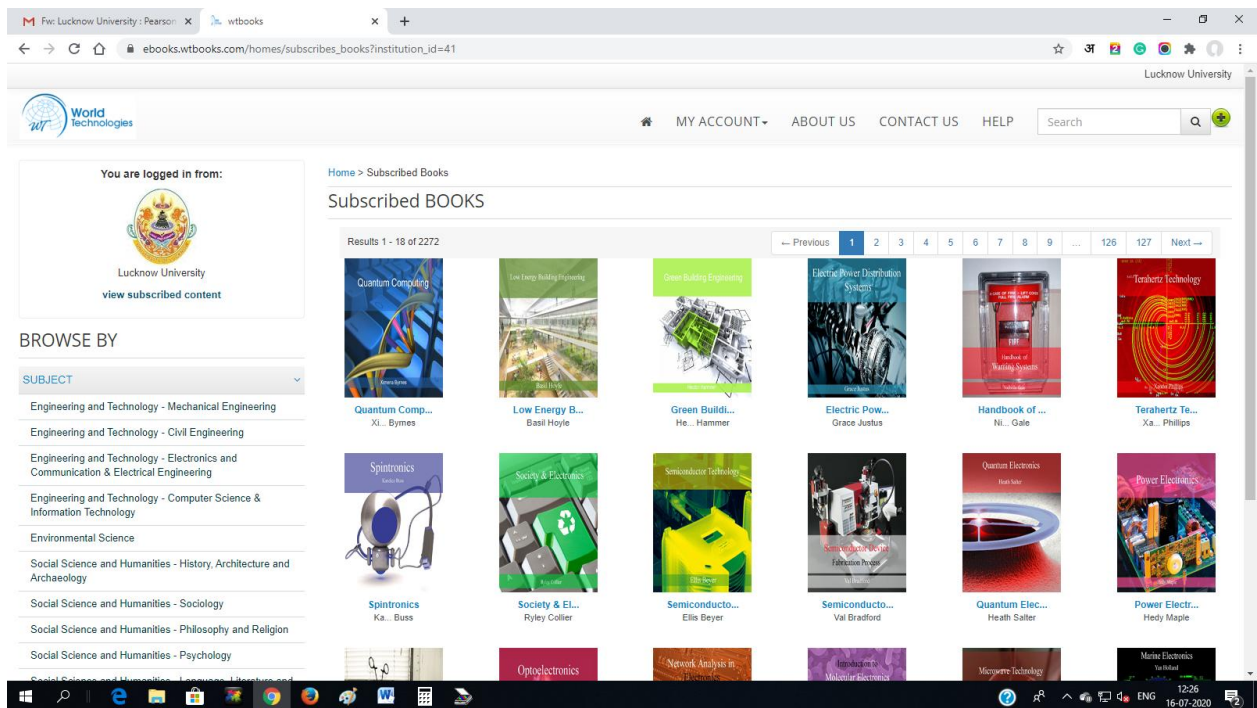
M Fw: Lucknow University : Pearson ×   wtbooks ×   +

ebooks.wtbooks.com/homes/subscribes_books?institution_id=41

Lucknow University

World Technologies

MY ACCOUNT   ABOUT US   CONTACT US   HELP   Search

You are logged in from:

Lucknow University
view subscribed content

BROWSE BY

SUBJECT

Engineering and Technology - Mechanical Engineering
Engineering and Technology - Civil Engineering
Engineering and Technology - Electronics and Communication & Electrical Engineering
Engineering and Technology - Computer Science & Information Technology
Environmental Science
Social Science and Humanities - History, Architecture and Archaeology
Social Science and Humanities - Sociology
Social Science and Humanities - Philosophy and Religion
Social Science and Humanities - Psychology
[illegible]

Home > Subscribed Books

Subscribed BOOKS

Results 1 - 18 of 2272

← Previous 1 2 3 4 5 6 7 8 9 ... 126 127 Next →

Quantum Computing
Quantum Comp...
Xi... Byrnes

Low Energy Building Engineering
Basil Hoyle
Low Energy B...
Basil Hoyle

Green Building Engineering
Green Buildi...
He... Hammer

Electric Power Distribution Systems
Grace Justus
Electric Pow...
Grace Justus

Handbook of Warning Systems
Handbook of ...
Ni... Gale

Terahertz Technology
Terahertz Te...
Xa... Phillips

Spintronics
Spintronics
Ka... Buss

Society & Electronics
Society & El...
Ryley Collier

Semiconductor Technology
Ellis Beyer
Semiconducto...
Ellis Beyer

Semiconductor Device Fabrication Process
Val Bradford
Semiconducto...
Val Bradford

Quantum Electronics
Heath Salter
Quantum Elec...
Heath Salter

Power Electronics
Power Electr...
Hedy Maple

Optoelectronics

Network Analysis in Electronics

Introduction to Molecular Electronics

Microwave Technology

Marine Electronics

ENG 12:26 16-07-2020